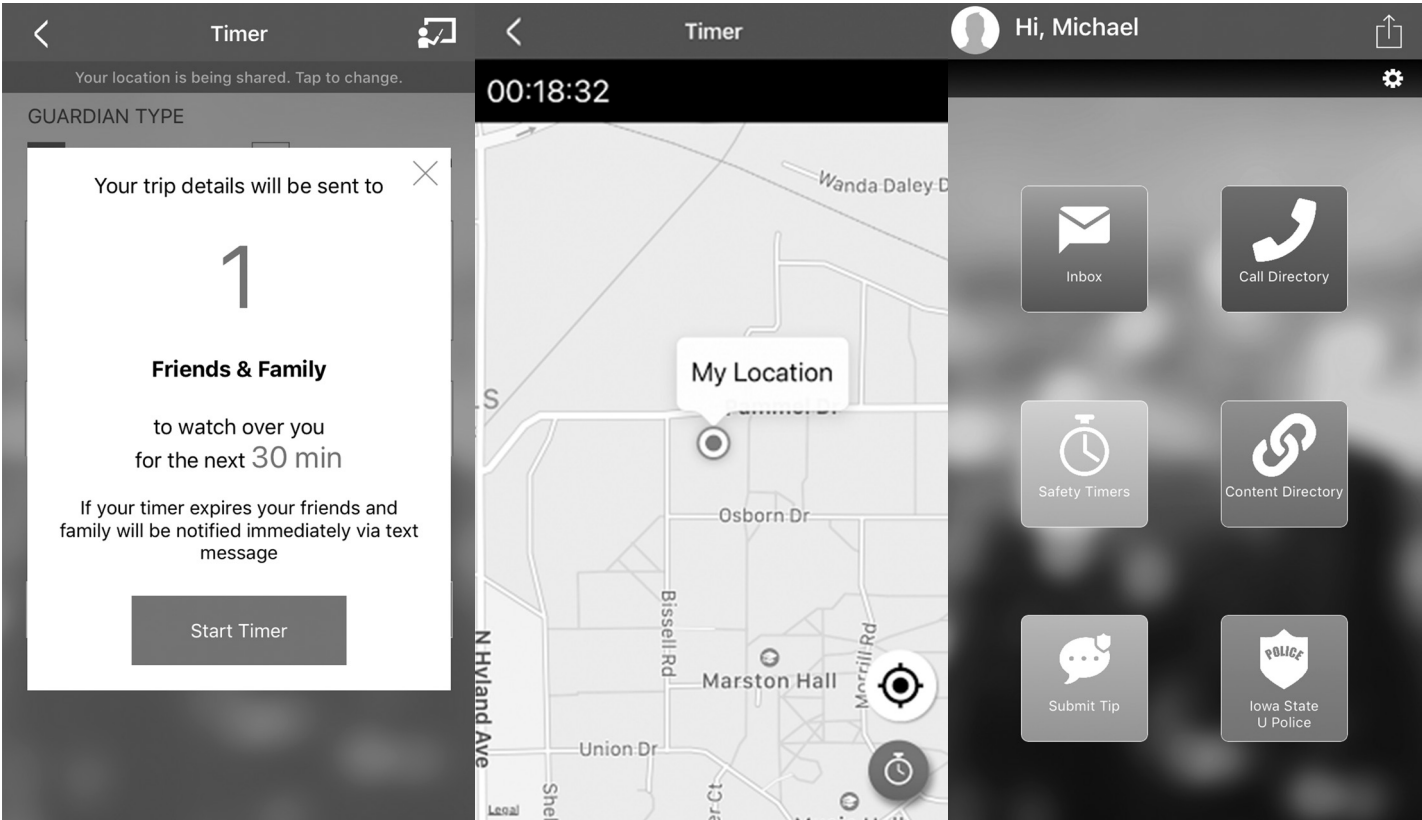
Timer

Your location is being shared. Tap to change.

GUARDIAN TYPE

Your trip details will be sent to

1

Friends & Family

to watch over you
for the next 30 min

If your timer expires your friends and family will be notified immediately via text message

Start Timer

Timer

00:18:32

Wanda Daley D

My Location

Pammel Dr

LS

Osborn Dr

Bissell Rd

Marston Hall

Morrill Rd

N Hyland Ave

Union Dr

Legal

Hi, Michael

Inbox

Call Directory

Safety Timers

Content Directory

Submit Tip

POLICE

Iowa State U Police